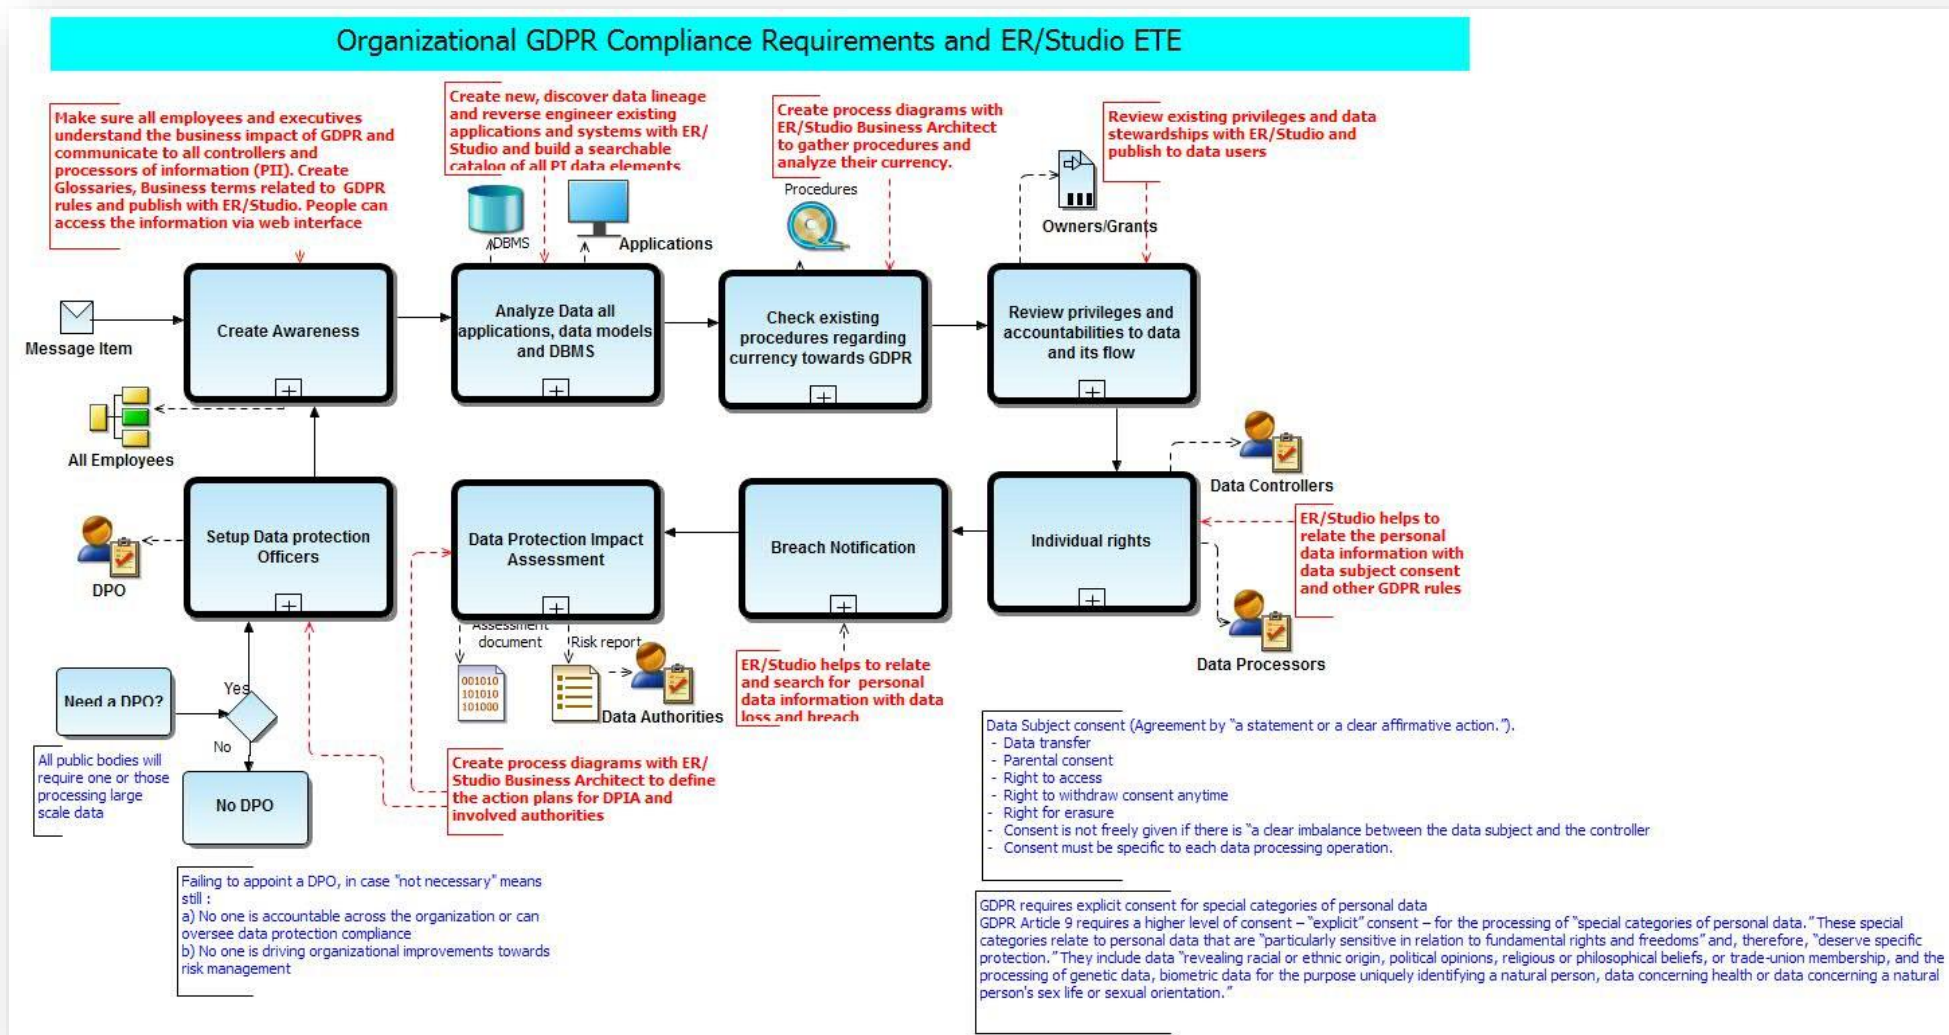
Organizational GDPR Compliance Requirements and ER/Studio ETE

Make sure all employees and executives understand the business impact of GDPR and communicate to all controllers and processors of information (PII). Create Glossaries, Business terms related to GDPR rules and publish with ER/Studio. People can access the information via web interface

Create new, discover data lineage and reverse engineer existing applications and systems with ER/ Studio and build a searchable catalog of all PI data elements

Create process diagrams with ER/Studio Business Architect to gather procedures and analyze their currency.

Review existing privileges and data stewardships with ER/Studio and publish to data users

DBMS

Applications

Procedures

Owners/Grants

Message Item

Create Awareness

Analyze Data all applications, data models and DBMS

Check existing procedures regarding currency towards GDPR

Review privileges and accountabilities to data and its flow

All Employees

Data Controllers

Setup Data protection Officers

Data Protection Impact Assessment

Breach Notification

Individual rights

ER/Studio helps to relate the personal data information with data subject consent and other GDPR rules

DPO

Data Processors

Assessment document

Risk report

Data Authorities

Need a DPO?

Yes

No

No DPO

All public bodies will require one or those processing large scale data

ER/Studio helps to relate and search for personal data information with data loss and breach

Create process diagrams with ER/ Studio Business Architect to define the action plans for DPIA and involved authorities

Data Subject consent (Agreement by "a statement or a clear affirmative action.").
- Data transfer
- Parental consent
- Right to access
- Right to withdraw consent anytime
- Right for erasure
- Consent is not freely given if there is "a clear imbalance between the data subject and the controller
- Consent must be specific to each data processing operation.

Failing to appoint a DPO, in case "not necessary" means still :
a) No one is accountable across the organization or can oversee data protection compliance
b) No one is driving organizational improvements towards risk management

GDPR requires explicit consent for special categories of personal data
GDPR Article 9 requires a higher level of consent – "explicit" consent – for the processing of "special categories of personal data." These special categories relate to personal data that are "particularly sensitive in relation to fundamental rights and freedoms" and, therefore, "deserve specific protection." They include data "revealing racial or ethnic origin, political opinions, religious or philosophical beliefs, or trade-union membership, and the processing of genetic data, biometric data for the purpose uniquely identifying a natural person, data concerning health or data concerning a natural person's sex life or sexual orientation."